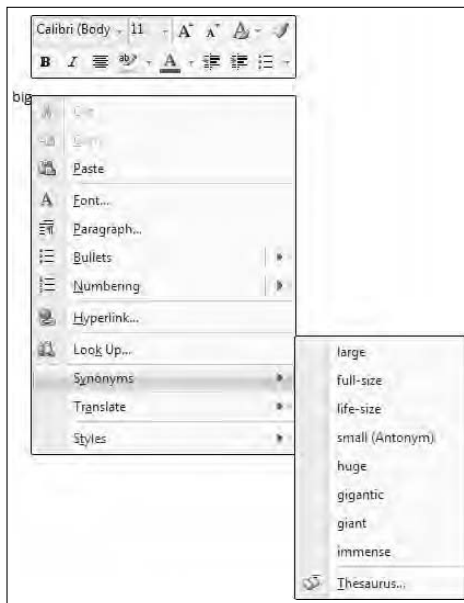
Calibri (Body 11 A A

B I

big

Cut

Copy

Paste

Font...

Paragraph...

Bullets

Numbering

Hyperlink...

Look Up...

Synonyms

Translate

Styles

large

full-size

life-size

small (Antonym)

huge

gigantic

giant

immense

Thesaurus...